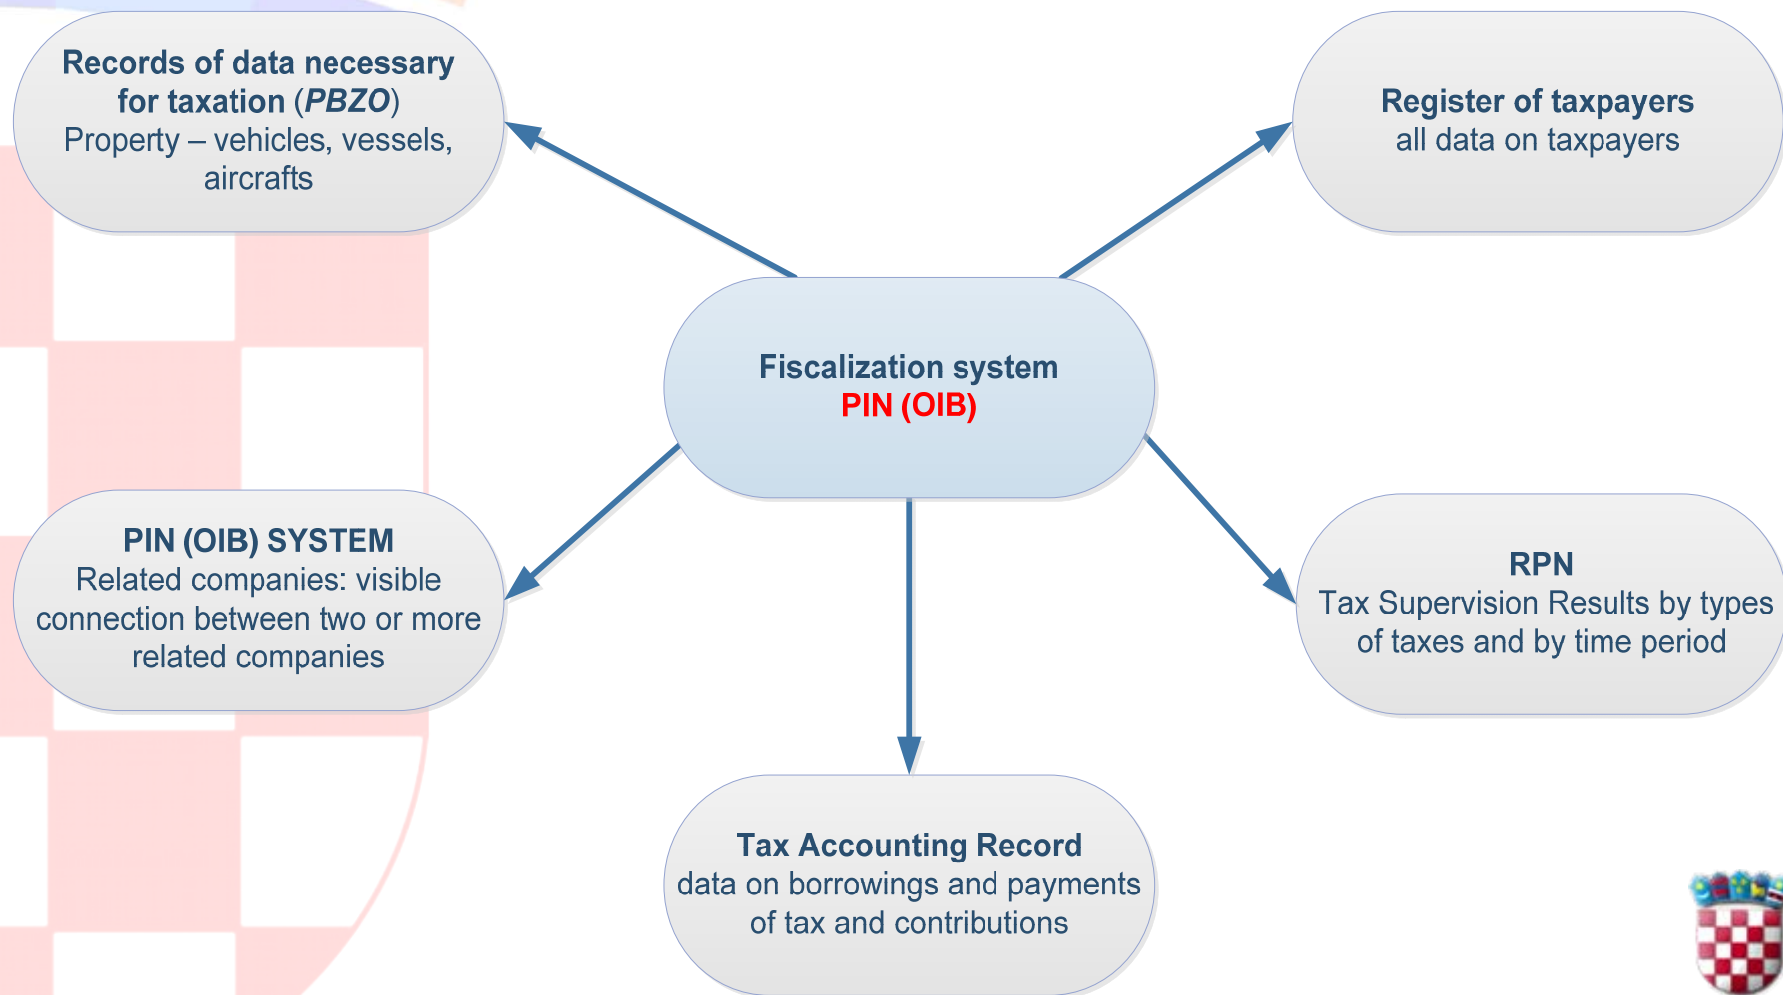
Records of data necessary for taxation (*PBZO*)
Property – vehicles, vessels, aircrafts

Register of taxpayers
all data on taxpayers

Fiscalization system
PIN (OIB)

PIN (OIB) SYSTEM
Related companies: visible connection between two or more related companies

RPN
Tax Supervision Results by types of taxes and by time period

Tax Accounting Record
data on borrowings and payments of tax and contributions